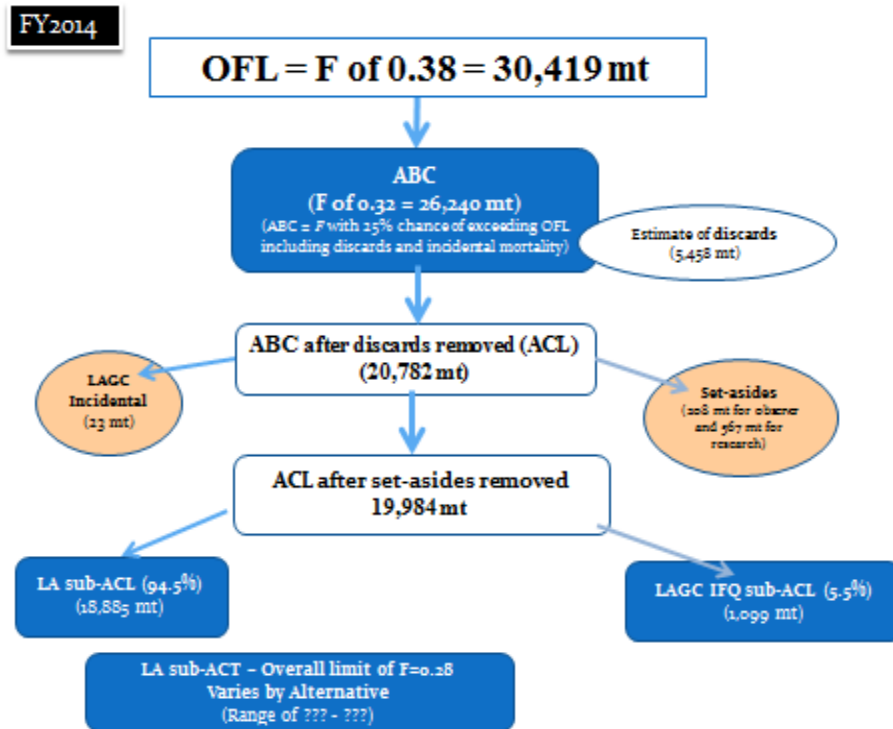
FY2014

OFL = F of 0.38 = 30,419 mt

ABC
(F of 0.32 = 26,240 mt)
(ABC = F with 25% chance of exceeding OFL including discards and incidental mortality)

Estimate of discards
(5,458 mt)

ABC after discards removed (ACL)
(20,782 mt)

LAGC Incidental
(23 mt)

Set-asides
(208 mt for observer and 567 mt for research)

ACL after set-asides removed
19,984 mt

LA sub-ACL (94.5%)
(18,885 mt)

LAGC IFQ sub-ACL (5.5%)
(1,099 mt)

LA sub-ACT – Overall limit of F=0.28
Varies by Alternative
(Range of ??? - ???)